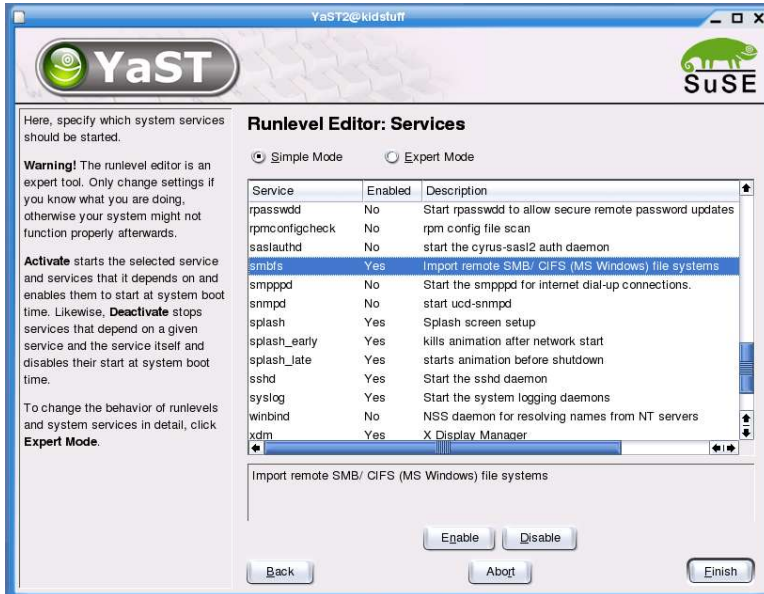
YaST2@kidstuff

YaST

SuSE

Here, specify which system services should be started.

**Warning!** The runlevel editor is an expert tool. Only change settings if you know what you are doing, otherwise your system might not function properly afterwards.

**Activate** starts the selected service and services that it depends on and enables them to start at system boot time. Likewise, **Deactivate** stops services that depend on a given service and the service itself and disables their start at system boot time.

To change the behavior of runlevels and system services in detail, click **Expert Mode**.

**Runlevel Editor: Services**

Simple Mode

Expert Mode

| Service | Enabled | Description |
|---|---|---|
| rpasswdd | No | Start rpasswdd to allow secure remote password updates |
| rpmconfigcheck | No | rpm config file scan |
| saslauthd | No | start the cyrus-sasl2 auth daemon |
| smbfs | Yes | Import remote SMB/ CIFS (MS Windows) file systems |
| smpppd | No | Start the smpppd for internet dial-up connections. |
| snmpd | No | start ucd-snmpd |
| splash | Yes | Splash screen setup |
| splash_early | Yes | kills animation after network start |
| splash_late | Yes | starts animation before shutdown |
| sshd | Yes | Start the sshd daemon |
| syslog | Yes | Start the system logging daemons |
| winbind | No | NSS daemon for resolving names from NT servers |
| xdm | Yes | X Display Manager |

Import remote SMB/ CIFS (MS Windows) file systems

Enable

Disable

Back

Abort

Finish